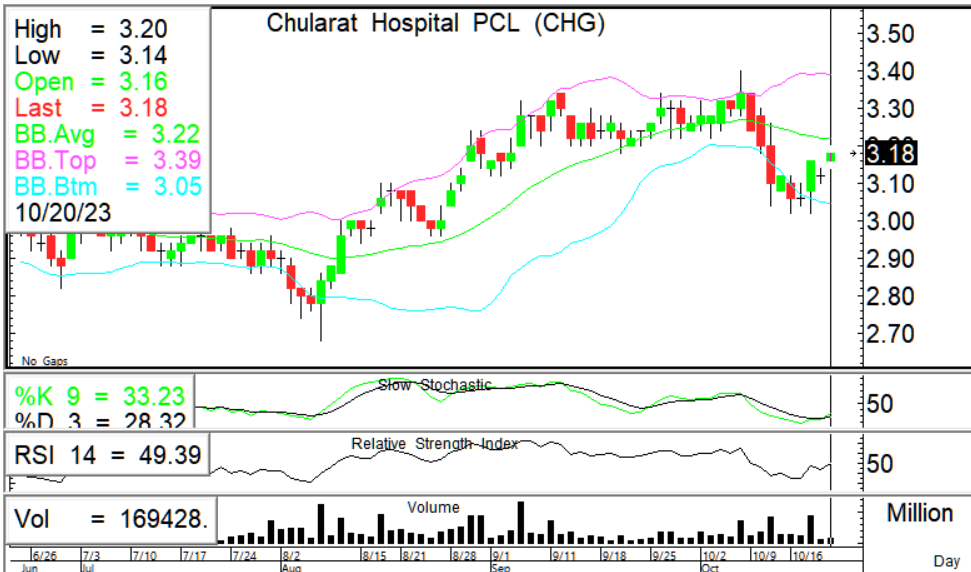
High = 3.20
Low = 3.14
Open = 3.16
Last = 3.18
BB.Avg = 3.22
BB.Top = 3.39
BB.Btm = 3.05
10/20/23

Chularat Hospital PCL (CHG)

3.50
3.40
3.30
3.18
3.10
3.00
2.90
2.80
2.70

No Gaps

%K 9 = 33.23
%D 3 = 28.32
Slow Stochastic
50

RSI 14 = 49.39
Relative Strength Index
50

Vol = 169428.
Volume
Million

6/26 7/3 7/10 7/17 7/24 8/2 8/15 8/21 8/28 9/1 9/11 9/18 9/25 10/2 10/9 10/16
Jun Jul Aug Sep Oct
Day